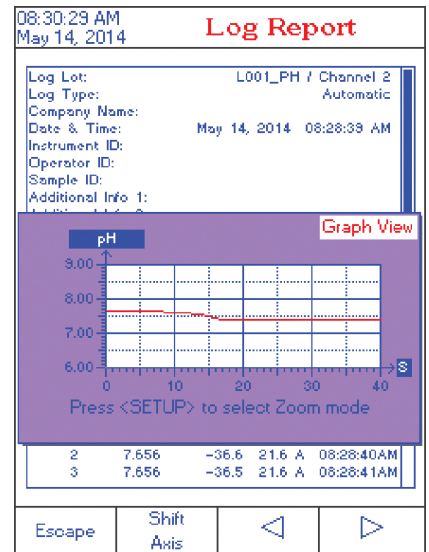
08:30:29 AM
May 14, 2014

Log Report

Log Lot: L001_PH / Channel 2
Log Type: Automatic
Company Name:
Date & Time: May 14, 2014 08:28:39 AM
Instrument ID:
Operator ID:
Sample ID:
Additional Info 1:
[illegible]

Graph View

pH

9.00
8.00
7.00
6.00

0 10 20 30 40 S

Press <SETUP> to select Zoom mode

| 2 | 7.656 | -36.6 | 21.6 A | 08:28:40AM |
|---|---|---|---|---|
| 3 | 7.656 | -36.5 | 21.6 A | 08:28:41AM |

Escape
Shift Axis
◁
▷